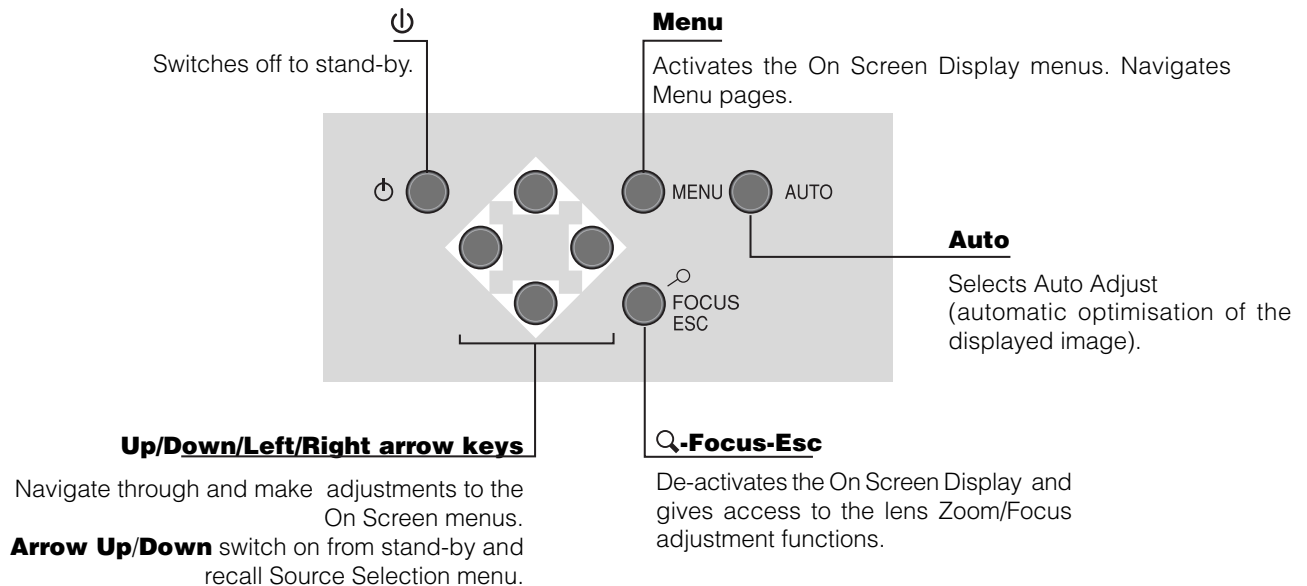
⏻

Switches off to stand-by.

Menu

Activates the On Screen Display menus. Navigates Menu pages.

⏻

MENU

AUTO

Auto

Selects Auto Adjust (automatic optimisation of the displayed image).

FOCUS ESC

Up/Down/Left/Right arrow keys

Navigate through and make adjustments to the On Screen menus.

Arrow Up/Down switch on from stand-by and recall Source Selection menu.

-Focus-Esc

De-activates the On Screen Display and gives access to the lens Zoom/Focus adjustment functions.